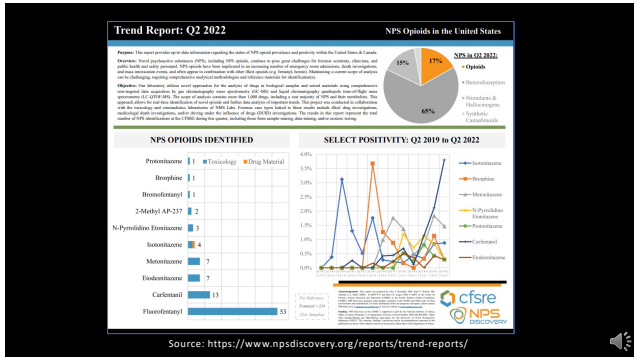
Trend Report: Q2 2022

NPS Opioids in the United States

Purpose: This report provides up-to-date information regarding the status of NPS opioid prevalence and positivity within the United States & Canada.

Overview: Novel psychoactive substances (NPS), including NPS opioids, continue to pose great challenges for forensic scientists, clinicians, and public health and safety personnel. NPS opioids have been implicated in an increasing number of emergency room admissions, death investigations, and mass intoxication events, and often appear in combination with other illicit opioids (e.g. fentanyl, heroin). Maintaining a current scope of analysis can be challenging, requiring comprehensive analytical methodologies and reference materials for identifications.

Objective: Our laboratory utilizes novel approaches for the analysis of drugs in biological samples and seized materials using comprehensive non-targeted data acquisition by gas chromatography mass spectrometry (GC-MS) and liquid chromatography quadrupole time-of-flight mass spectrometry (LC-QTOF-MS). The scope of analysis contains more than 1,000 drugs, including a vast majority of NPS and their metabolites. This approach allows for real-time identification of novel opioids and further data analysis of important trends. This project was conducted in collaboration with the toxicology and criminalistics laboratories of NMS Labs. Forensic case types linked to these results include illicit drug investigations, medicolegal death investigations, and/or driving under the influence of drugs (DUID) investigations. The results in this report represent the total number of NPS identifications at the CFSRE during this quarter, including those from sample mining, data mining, and/or esoteric testing.

17%
15%
65%

NPS in Q2 2022:
Opioids
Benzodiazepines
Stimulants & Hallucinogens
Synthetic Cannabinoids

NPS OPIOIDS IDENTIFIED

Toxicology
Drug Material

| Drug | Count |
|---|---|
| Protonitazene | 1 |
| Brorphine | 1 |
| Bromofentanyl | 1 |
| 2-Methyl AP-237 | 2 |
| N-Pyrrolidino Etonitazene | 3 |
| Isotonitazene | 4 |
| Metonitazene | 7 |
| Etodesnitazene | 7 |
| Carfentanil | 13 |
| Fluorofentanyl | 53 |

SELECT POSITIVITY: Q2 2019 to Q2 2022

Isotonitazene
Brorphine
Metonitazene
N-Pyrrolidino Etonitazene
Protonitazene
Carfentanil
Etodesnitazene

For Reference:
Fentanyl = 250
(Tox. Samples)

cfsre
NPS DISCOVERY

Source: https://www.npsdiscovery.org/reports/trend-reports/